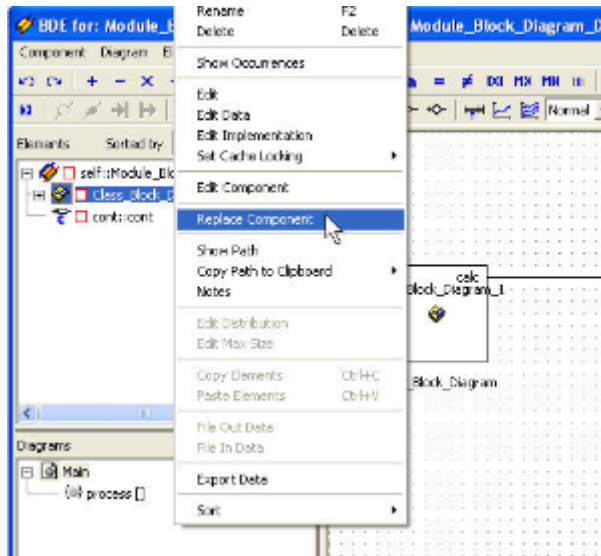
BDE for: Module_B
Module_Block_Diagram_D
Component Diagram B
Elements Sorted by
self::Module_Blo
class_Block_D
cont::cont
Diagrams
Main
process []
Rename F2
Delete Delete
Show Occurrences
Edit
Edit Data
Edit Implementation
Set Cache Locking
Edit Component
Replace Component
Show Path
Copy Path to Clipboard
Notes
Edit Distribution
Edit Max Size
Copy Elements Ctrl+C
Paste Elements Ctrl+V
File Out Data
File In Data
Export Data
Sort
Normal
calc
Block_Diagram_1
Block_Diagram